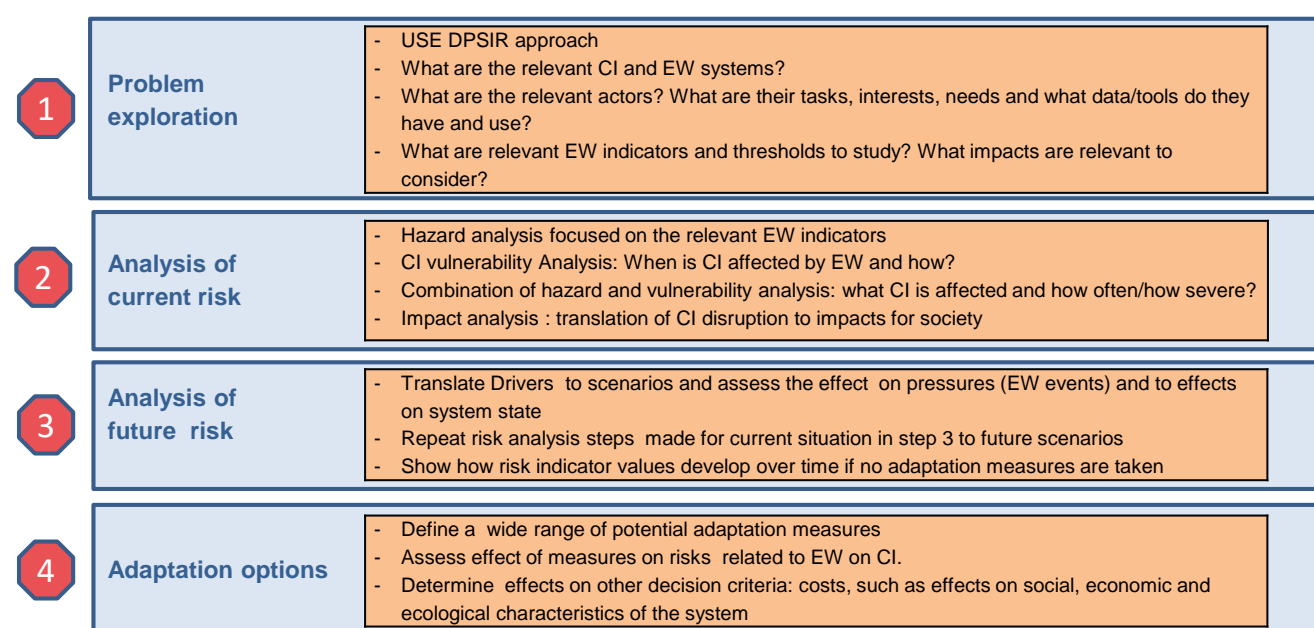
1

Problem exploration

- USE DPSIR approach
- What are the relevant CI and EW systems?
- What are the relevant actors? What are their tasks, interests, needs and what data/tools do they have and use?
- What are relevant EW indicators and thresholds to study? What impacts are relevant to consider?

2

Analysis of current risk

- Hazard analysis focused on the relevant EW indicators
- CI vulnerability Analysis: When is CI affected by EW and how?
- Combination of hazard and vulnerability analysis: what CI is affected and how often/how severe?
- Impact analysis : translation of CI disruption to impacts for society

3

Analysis of future risk

- Translate Drivers to scenarios and assess the effect on pressures (EW events) and to effects on system state
- Repeat risk analysis steps made for current situation in step 3 to future scenarios
- Show how risk indicator values develop over time if no adaptation measures are taken

4

Adaptation options

- Define a wide range of potential adaptation measures
- Assess effect of measures on risks related to EW on CI.
- Determine effects on other decision criteria: costs, such as effects on social, economic and ecological characteristics of the system